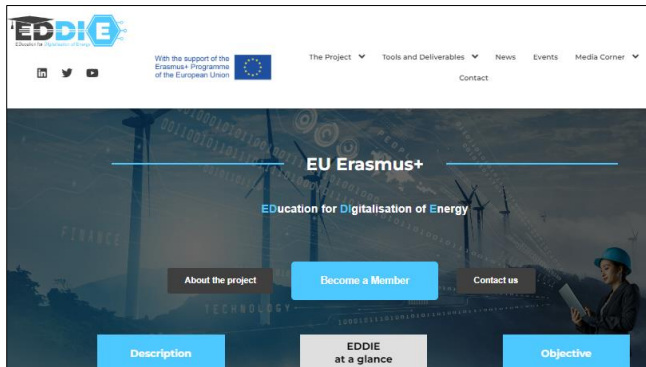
EDDIE
EDucation for DIgitalisation of Energy

With the support of the Erasmus+ Programme of the European Union

The Project Tools and Deliverables News Events Media Corner
Contact

EU Erasmus+

EDucation for DIgitalisation of Energy

About the project
Become a Member
Contact us

FINANCE
TECHNOLOGY

Description
EDDIE at a glance
Objective